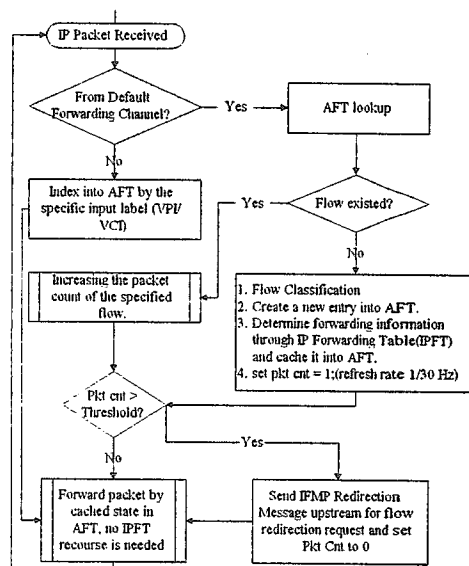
IP Packet Received

From Default Forwarding Channel?

Yes

AFT lookup

No

Index into AFT by the specific input label (VPI/VCI)

Yes

Flow existed?

No

Increasing the packet count of the specified flow.

1. Flow Classification
2. Create a new entry into AFT.
3. Determine forwarding information through IP Forwarding Table(IPFT) and cache it into AFT.
4. set pkt cnt = 1;(refresh rate 1/30 Hz)

Pkt cnt > Threshold?

Yes

No

Forward packet by cached state in AFT, no IPFT recourse is needed

Send IFMP Redirection Message upstream for flow redirection request and set Pkt Cnt to 0